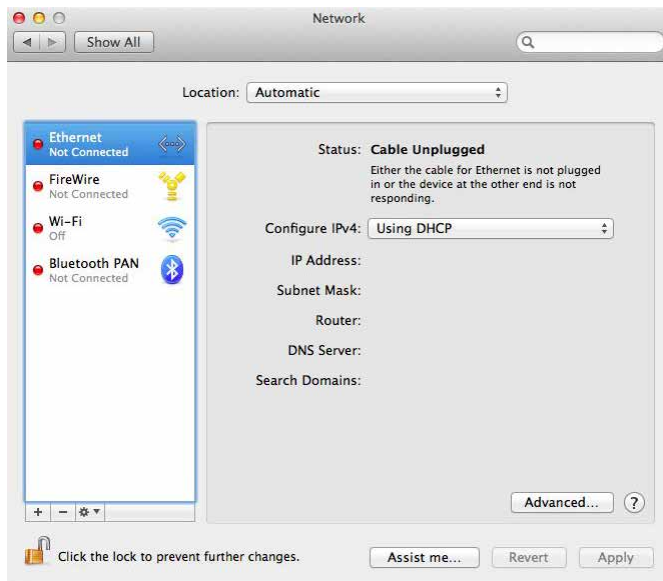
Network

Show All

Location: Automatic

Ethernet
Not Connected

FireWire
Not Connected

Wi-Fi
Off

Bluetooth PAN
Not Connected

Status: Cable Unplugged
Either the cable for Ethernet is not plugged in or the device at the other end is not responding.

Configure IPv4: Using DHCP

IP Address:

Subnet Mask:

Router:

DNS Server:

Search Domains:

+ −

Advanced...

?

Click the lock to prevent further changes.

Assist me...

Revert

Apply